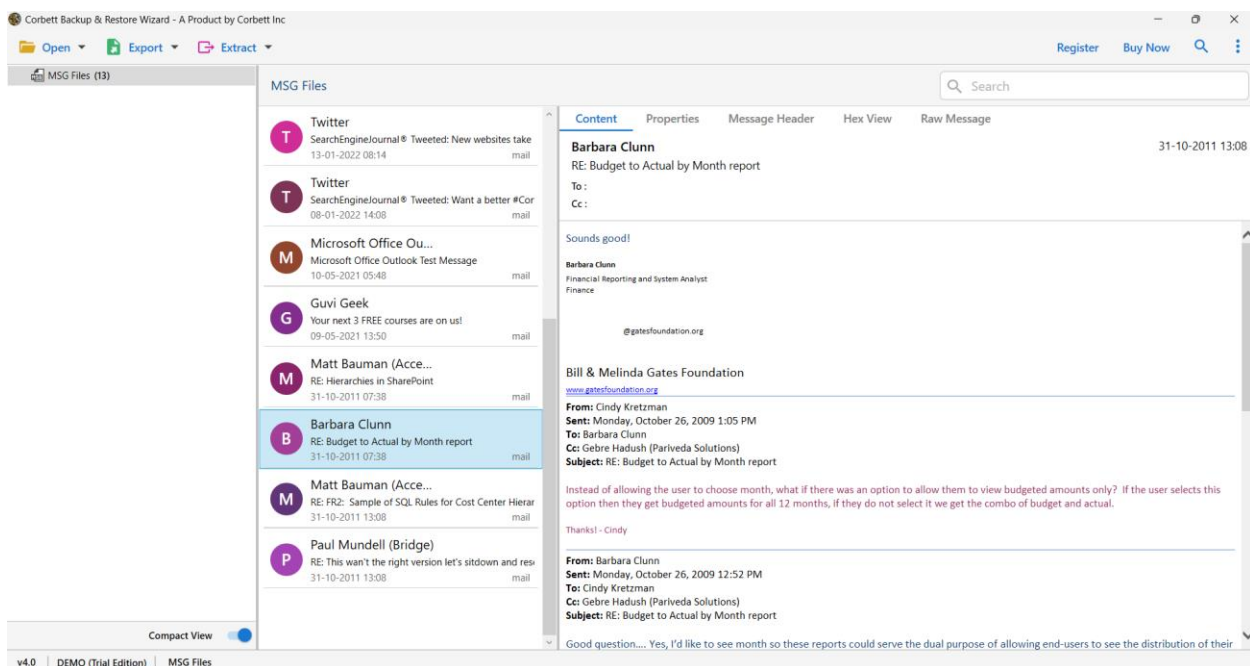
Corbett Backup & Restore Wizard - A Product by Corbett Inc

Open ▾ Export ▾ Extract ▾

Register Buy Now

MSG Files (13)

MSG Files

Search

T Twitter
SearchEngineJournal® Tweeted: New websites take
13-01-2022 08:14 mail

T Twitter
SearchEngineJournal® Tweeted: Want a better #Cor
08-01-2022 14:08 mail

M Microsoft Office Ou...
Microsoft Office Outlook Test Message
10-05-2021 05:48 mail

G Guvi Geek
Your next 3 FREE courses are on us!
09-05-2021 13:50 mail

M Matt Bauman (Acce...
RE: Hierarchies in SharePoint
31-10-2011 07:38 mail

B Barbara Clunn
RE: Budget to Actual by Month report
31-10-2011 07:38 mail

M Matt Bauman (Acce...
RE: FR2: Sample of SQL Rules for Cost Center Hierar
31-10-2011 13:08 mail

P Paul Mundell (Bridge)
RE: This wan't the right version let's sitdown and res
31-10-2011 13:08 mail

Compact View

Content Properties Message Header Hex View Raw Message

Barbara Clunn
RE: Budget to Actual by Month report
To :
Cc :

31-10-2011 13:08

Sounds good!

Barbara Clunn
Financial Reporting and System Analyst
Finance

@gatesfoundation.org

Bill & Melinda Gates Foundation
www.gatesfoundation.org

From: Cindy Kretzman
Sent: Monday, October 26, 2009 1:05 PM
To: Barbara Clunn
Cc: Gebre Hadush (Pariveda Solutions)
Subject: RE: Budget to Actual by Month report

Instead of allowing the user to choose month, what if there was an option to allow them to view budgeted amounts only? If the user selects this option then they get budgeted amounts for all 12 months, if they do not select it we get the combo of budget and actual.

Thanks! - Cindy

From: Barbara Clunn
Sent: Monday, October 26, 2009 12:52 PM
To: Cindy Kretzman
Cc: Gebre Hadush (Pariveda Solutions)
Subject: RE: Budget to Actual by Month report

Good question.... Yes, I'd like to see month so these reports could serve the dual purpose of allowing end-users to see the distribution of their

v4.0 | DEMO (Trial Edition) | MSG Files